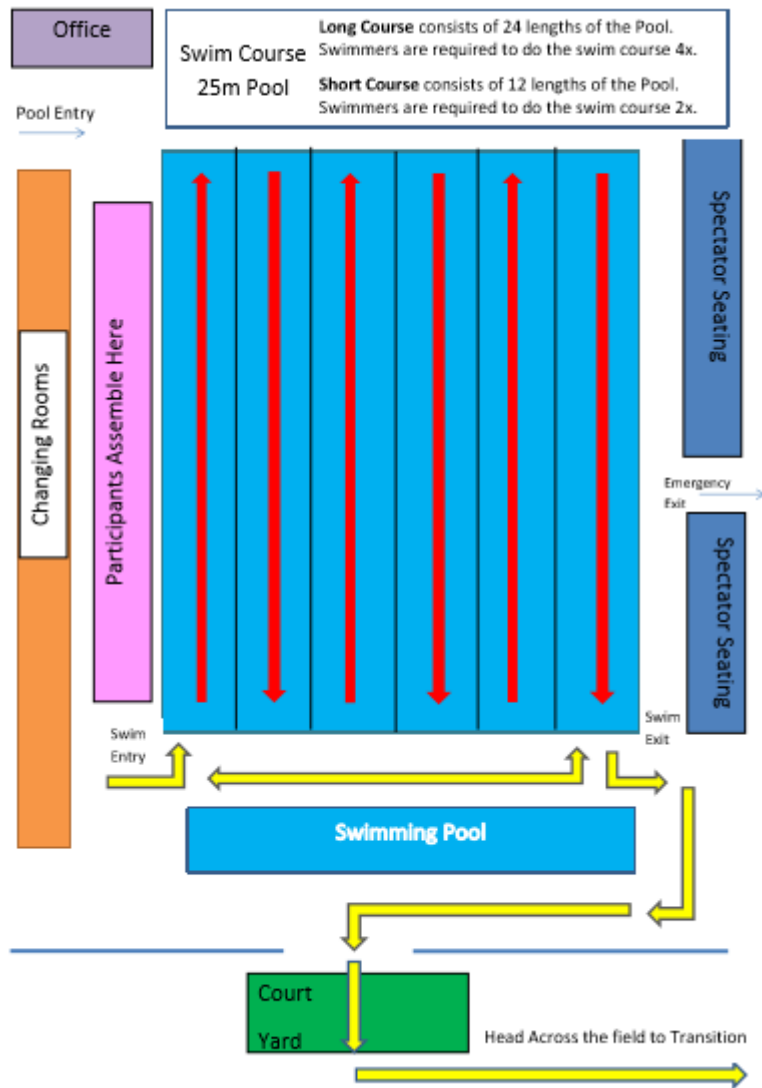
Office

Swim Course
25m Pool

**Long Course** consists of 24 lengths of the Pool. Swimmers are required to do the swim course 4x.

**Short Course** consists of 12 lengths of the Pool. Swimmers are required to do the swim course 2x.

Pool Entry

Changing Rooms

Participants Assemble Here

Spectator Seating

Emergency Exit

Spectator Seating

Swim Entry

Swim Exit

Swimming Pool

Court Yard

Head Across the field to Transition